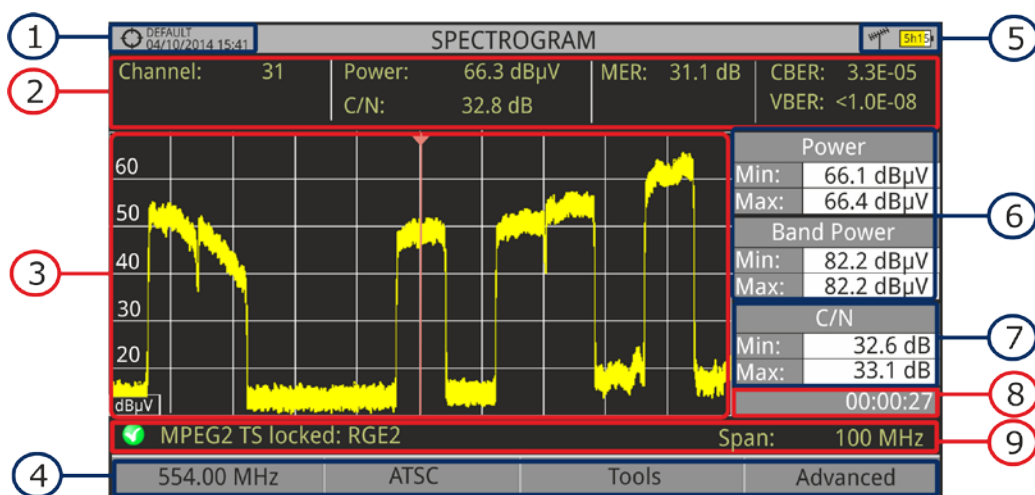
1

DEFAULT
04/10/2014 15:41

SPECTROGRAM

5h15

5

2

Channel: 31

Power: 66.3 dBµV

C/N: 32.8 dB

MER: 31.1 dB

CBER: 3.3E-05

VBER: <1.0E-08

3

60

50

40

30

20

dBµV

Power

| | |
|---|---|
| Min: | 66.1 dBµV |
| Max: | 66.4 dBµV |

6

Band Power

| | |
|---|---|
| Min: | 82.2 dBµV |
| Max: | 82.2 dBµV |

C/N

| | |
|---|---|
| Min: | 32.6 dB |
| Max: | 33.1 dB |

7

00:00:27

8

MPEG2 TS locked: RGE2

Span: 100 MHz

9

4

554.00 MHz

ATSC

Tools

Advanced